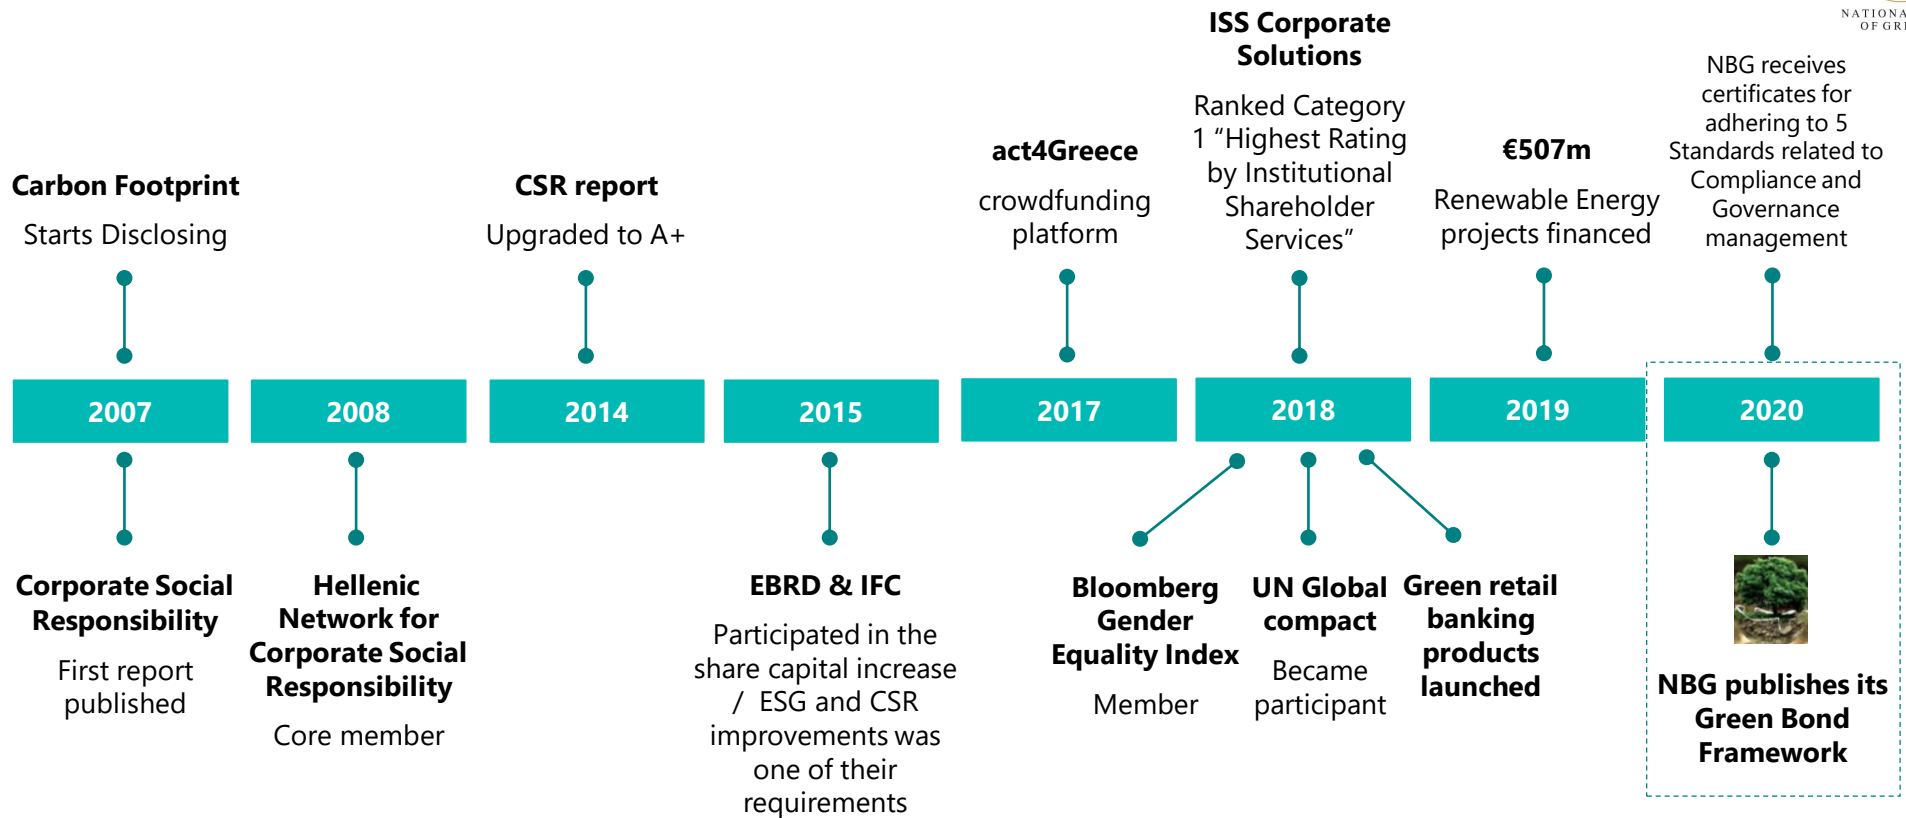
NATIONA OF GR

Carbon Footprint
Starts Disclosing

CSR report
Upgraded to A+

act4Greece
crowdfunding platform

ISS Corporate Solutions
Ranked Category 1 "Highest Rating by Institutional Shareholder Services"

€507m
Renewable Energy projects financed

NBG receives certificates for adhering to 5 Standards related to Compliance and Governance management

2007

2008

2014

2015

2017

2018

2019

2020

Corporate Social Responsibility
First report published

Hellenic Network for Corporate Social Responsibility
Core member

EBRD & IFC
Participated in the share capital increase / ESG and CSR improvements was one of their requirements

Bloomberg Gender Equality Index
Member

UN Global compact
Became participant

Green retail banking products launched

NBG publishes its Green Bond Framework